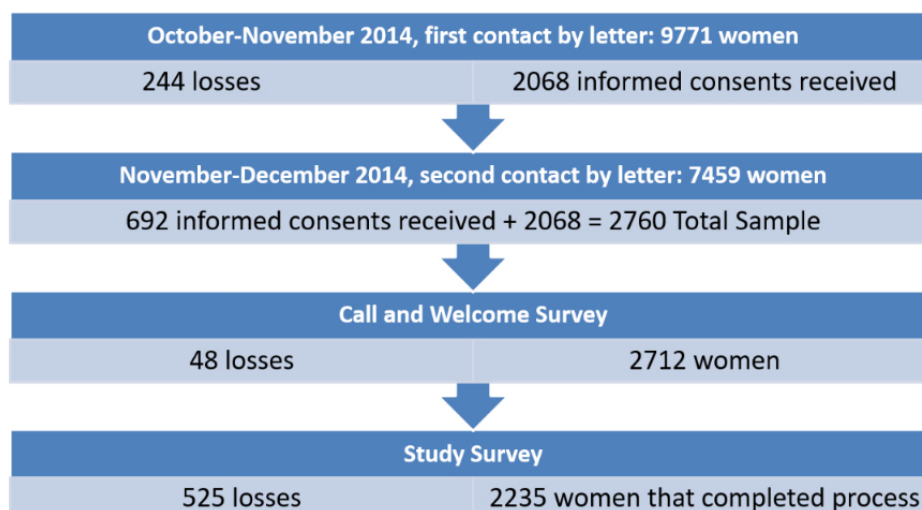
October-November 2014, first contact by letter: 9771 women

244 losses

2068 informed consents received

November-December 2014, second contact by letter: 7459 women

692 informed consents received + 2068 = 2760 Total Sample

Call and Welcome Survey

48 losses

2712 women

Study Survey

525 losses

2235 women that completed process